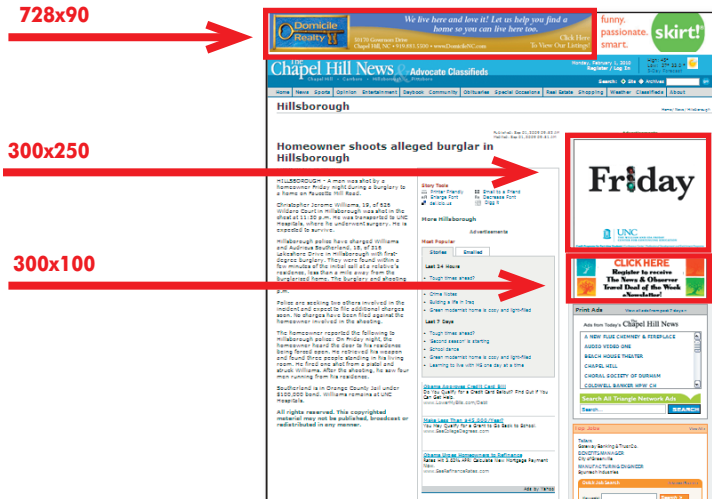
728x90

Domicile Realty

We live here and love it! Let us help you find a home so you can live here too.

Click Here To View Our Listings

funny. passionate. smart.

skirt!

The Chapel Hill News & Advocate Classifieds

Chapel Hill | Carrboro | Hillsborough | Pittsboro

Home | News | Sports | Opinion | Entertainment | Saybook | Community | Obituaries | Special Occasions | Real Estate | Shopping | Weather | Classifieds | About

Hillsborough

300x250

Homeowner shoots alleged burglar in Hillsborough

HILLSBOROUGH - A man was shot by a homeowner Friday night during a burglary to a home on Faucette Mill Road.

Christopher Jerome Williams, 19, of 626 Wildoro Court in Hillsborough was shot in the chest at 11:30 p.m. He was transported to UNC Hospitals, where he underwent surgery. He is expected to survive.

Hillsborough police have charged Williams and Audreus Southerland, 18, of 316 Lakeshore Drive in Hillsborough with first-degree burglary. They were found within a few minutes of the initial call at a relative's residence, less than a mile away from the burglarized home. The burglary and shooting p.m.

Police are seeking two others involved in the incident and expect to file additional charges soon. No charges have been filed against the homeowner involved in the shooting.

The homeowner reported the following to Hillsborough police: On Friday night, the homeowner heard the door to the residence being forced open. He retrieved his weapon and found three people standing in the living room. He fired one shot from a pistol and struck Williams. After the shooting, he saw four men running from the residence.

Southerland is in Orange County Jail under $100,000 bond. Williams remains at UNC Hospitals.

All rights reserved. This copyrighted material may not be published, broadcast or redistributed in any manner.

Story Tools

More Hillsborough

Most Popular

Stories | Emailed

Last 24 Hours

Last 7 Days

300x100

Friday

UNC

CLICK HERE Register to receive The News & Observer Travel Deal of the Week eNewsletter!

Print Ads

Ads from Today's Chapel Hill News

A NEW HUE CHIMNEY & FIREPLACE
AUDIO VIDEO ONE
BEACH HOUSE THEATER
CHAPEL HILL
CHORAL SOCIETY OF DURHAM
COLDWELL BANKER HPW CH

Search All Triangle Network Ads

SEARCH